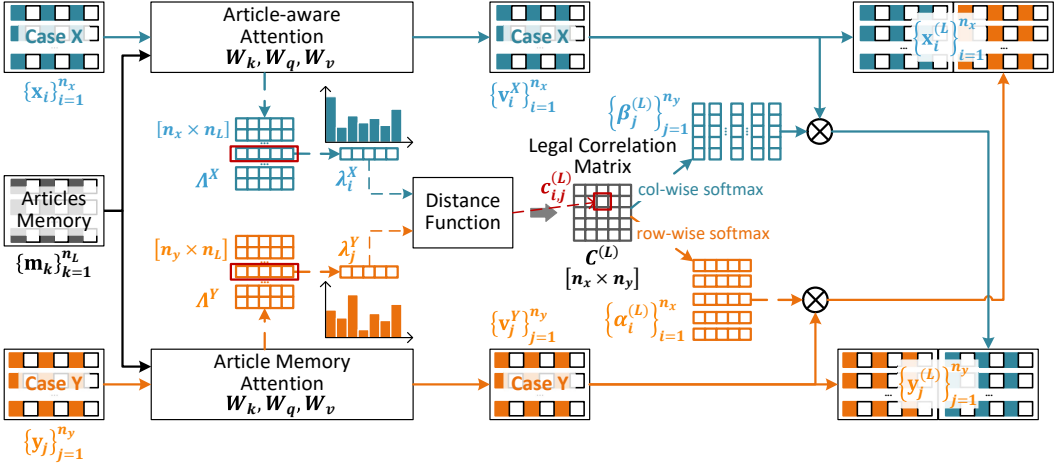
Case X

$\{\mathbf{x}_i\}_{i=1}^{n_x}$

Article-aware Attention
$\boldsymbol{W_k}, \boldsymbol{W_q}, \boldsymbol{W_v}$

Case X

$\{\mathbf{v}_i^X\}_{i=1}^{n_x}$

$\{\mathbf{x}_i^{(L)}\}_{i=1}^{n_x}$

$[n_x \times n_L]$

$\Lambda^X$

$\lambda_i^X$

$\{\beta_j^{(L)}\}_{j=1}^{n_y}$

Legal Correlation Matrix

Articles Memory

$\{\mathbf{m}_k\}_{k=1}^{n_L}$

Distance Function

$c_{i,j}^{(L)}$

col-wise softmax

row-wise softmax

$C^{(L)}$
$[n_x \times n_y]$

$[n_y \times n_L]$

$\lambda_j^Y$

$\Lambda^Y$

$\{\alpha_i^{(L)}\}_{i=1}^{n_x}$

$\{\mathbf{v}_j^Y\}_{j=1}^{n_y}$

Case Y

$\{\mathbf{y}_j\}_{j=1}^{n_y}$

Article Memory Attention
$\boldsymbol{W_k}, \boldsymbol{W_q}, \boldsymbol{W_v}$

Case Y

$\{\mathbf{y}_j^{(L)}\}_{j=1}^{n_y}$